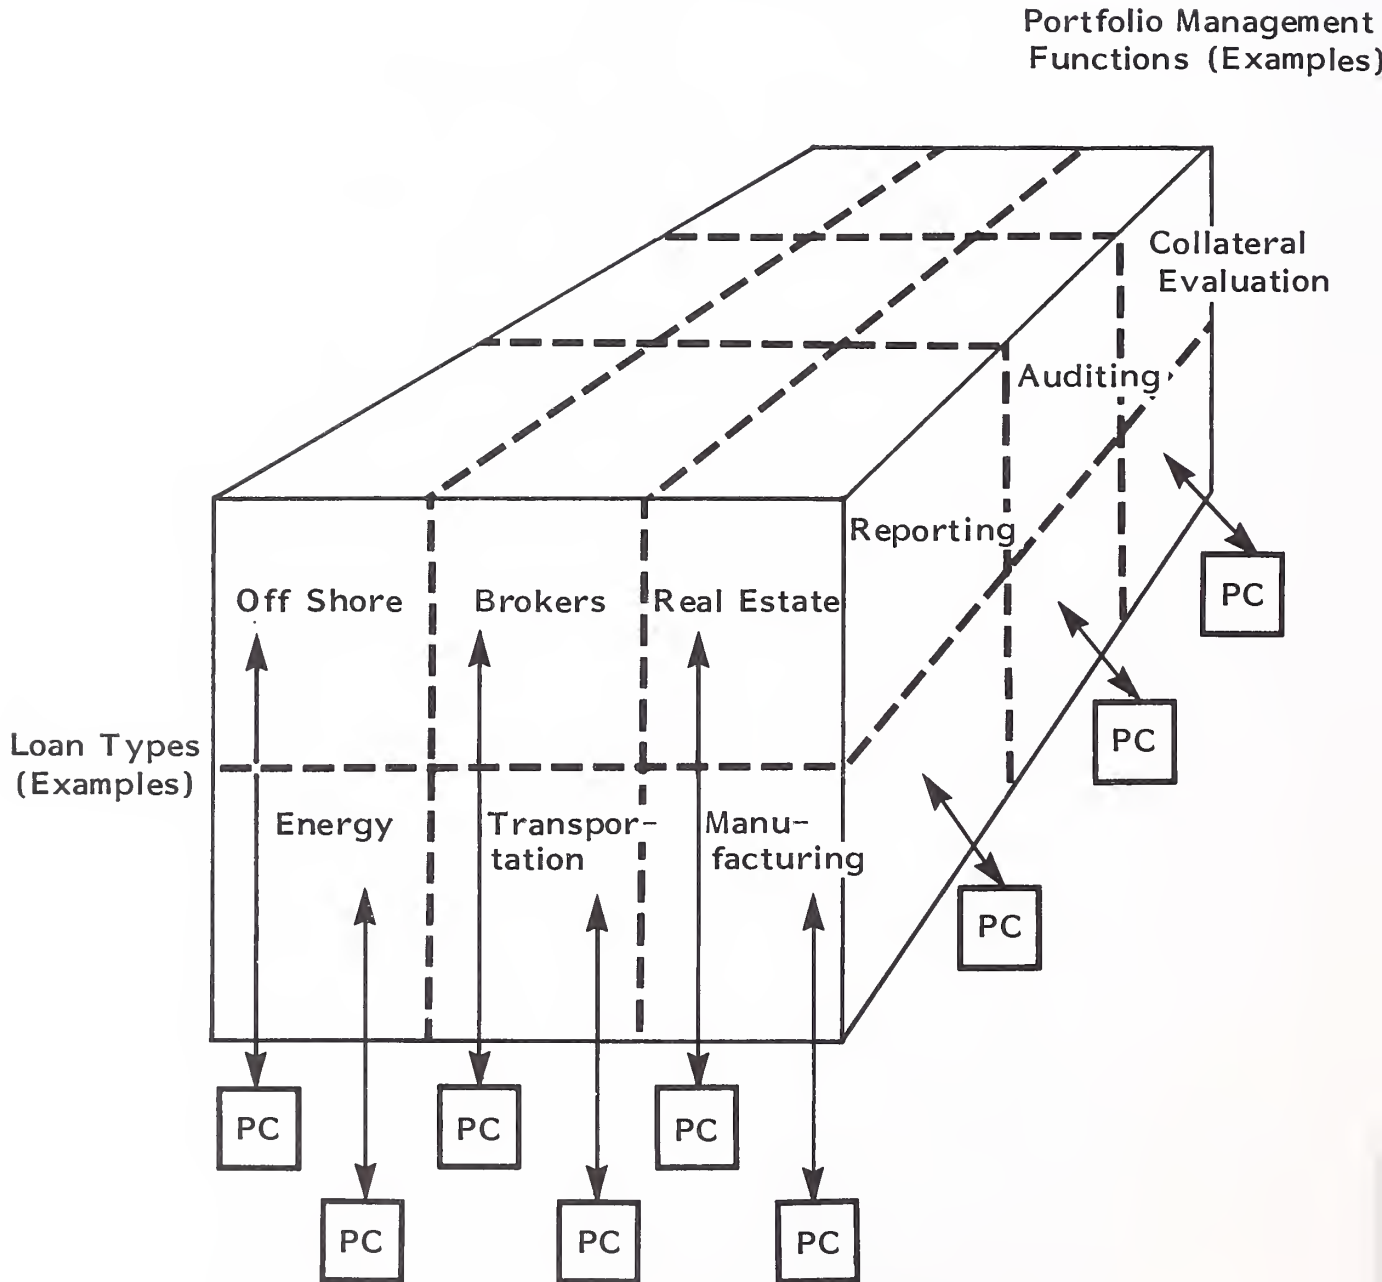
Portfolio Management Functions (Examples)

Collateral Evaluation

Auditing

Reporting

Off Shore

Brokers

Real Estate

PC

PC

Loan Types (Examples)

Energy

Transportation

Manufacturing

PC

PC

PC

PC

PC

PC

PC

PC